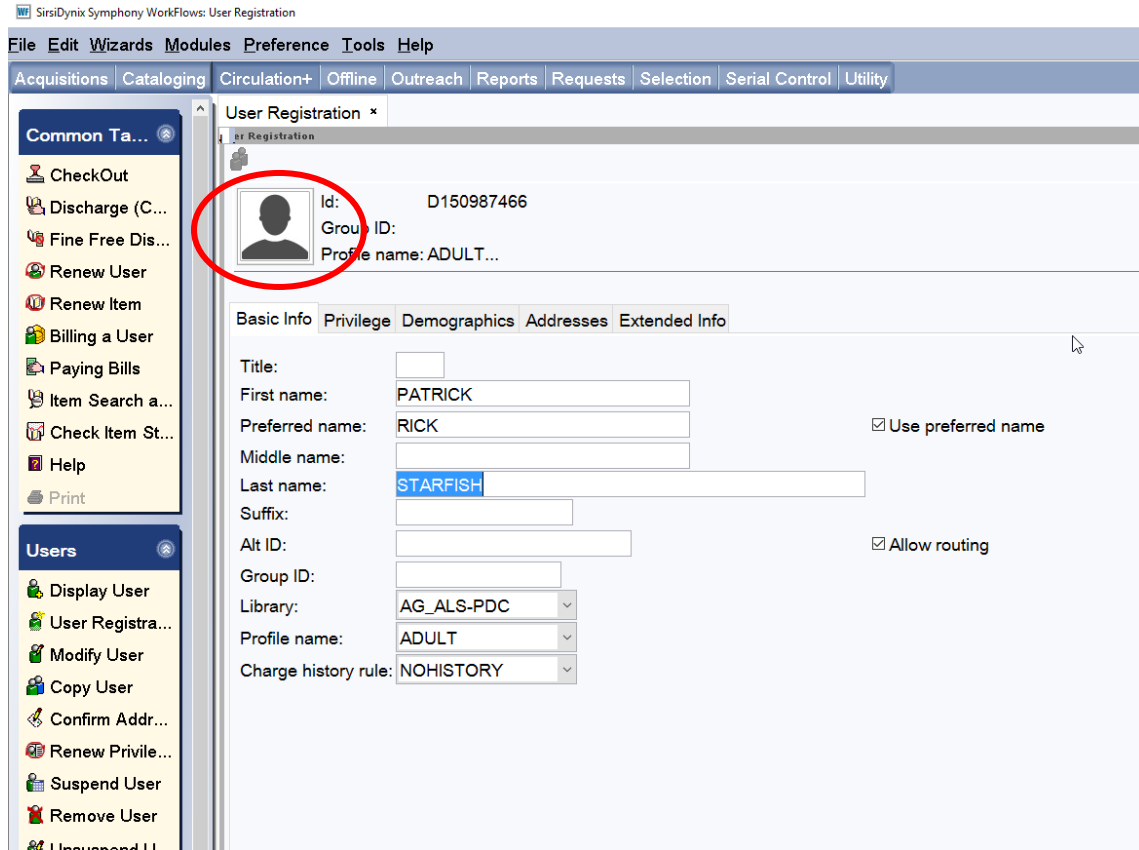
SirsiDynix Symphony WorkFlows: User Registration

File Edit Wizards Modules Preference Tools Help

Acquisitions | Cataloging | Circulation+ | Offline | Outreach | Reports | Requests | Selection | Serial Control | Utility

Common Ta...

CheckOut
Discharge (C...
Fine Free Dis...
Renew User
Renew Item
Billing a User
Paying Bills
Item Search a...
Check Item St...
Help
Print

Users

Display User
User Registra...
Modify User
Copy User
Confirm Addr...
Renew Privile...
Suspend User
Remove User
Unsuspend U...

User Registration ×

er Registration

Id: D150987466
Group ID:
Profile name: ADULT...

Basic Info | Privilege | Demographics | Addresses | Extended Info

Title:
First name: PATRICK
Preferred name: RICK
☑ Use preferred name
Middle name:
Last name: STARFISH
Suffix:
Alt ID:
☑ Allow routing
Group ID:
Library: AG_ALS-PDC
Profile name: ADULT
Charge history rule: NOHISTORY